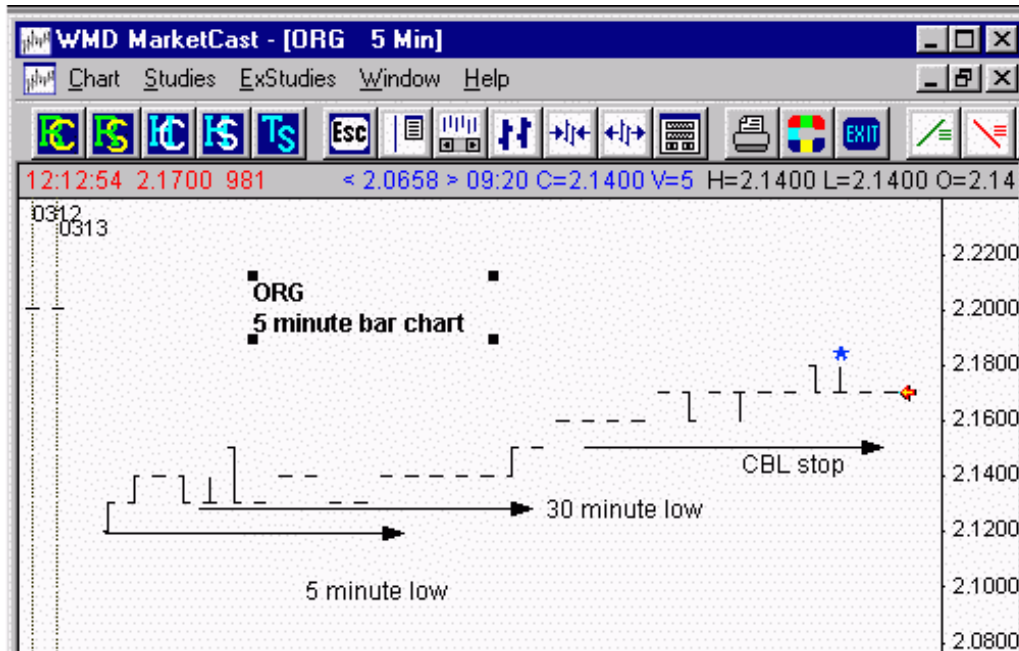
WMD MarketCast - [ORG 5 Min]

Chart Studies ExStudies Window Help

FC FS IC IS TS Esc EXIT

12:12:54 2.1700 981 < 2.0658 > 09:20 C=2.1400 V=5 H=2.1400 L=2.1400 O=2.14

0312
0313

ORG
5 minute bar chart

2.2200
2.2000
2.1800
2.1600
2.1400
2.1200
2.1000
2.0800

CBL stop

30 minute low

5 minute low